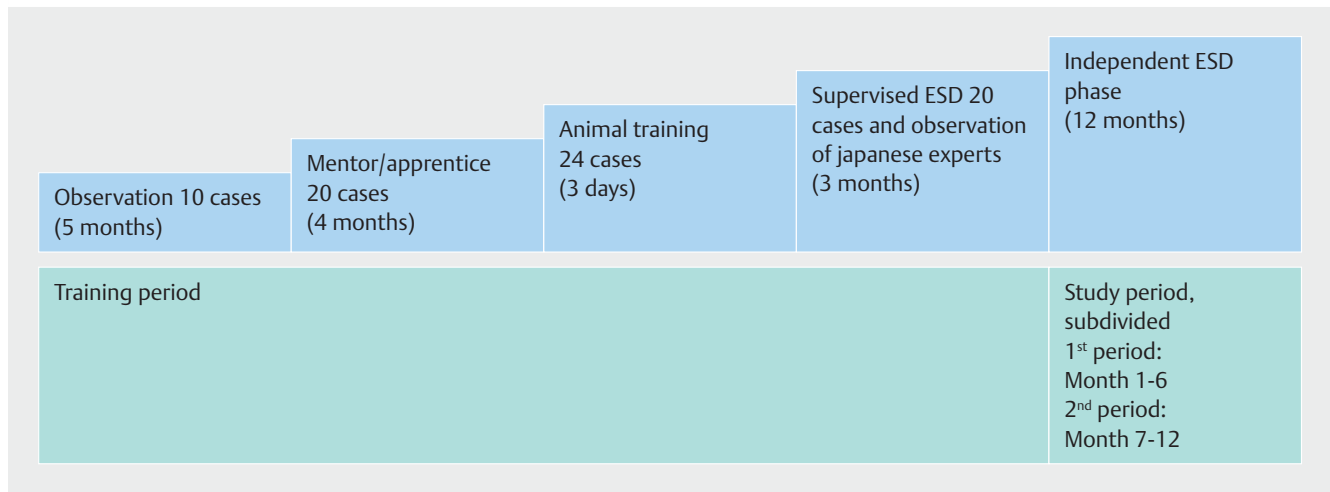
Observation 10 cases (5 months)

Mentor/apprentice 20 cases (4 months)

Animal training 24 cases (3 days)

Supervised ESD 20 cases and observation of japanese experts (3 months)

Independent ESD phase (12 months)

Training period

Study period, subdivided
1$^{st}$ period: Month 1-6
2$^{nd}$ period: Month 7-12